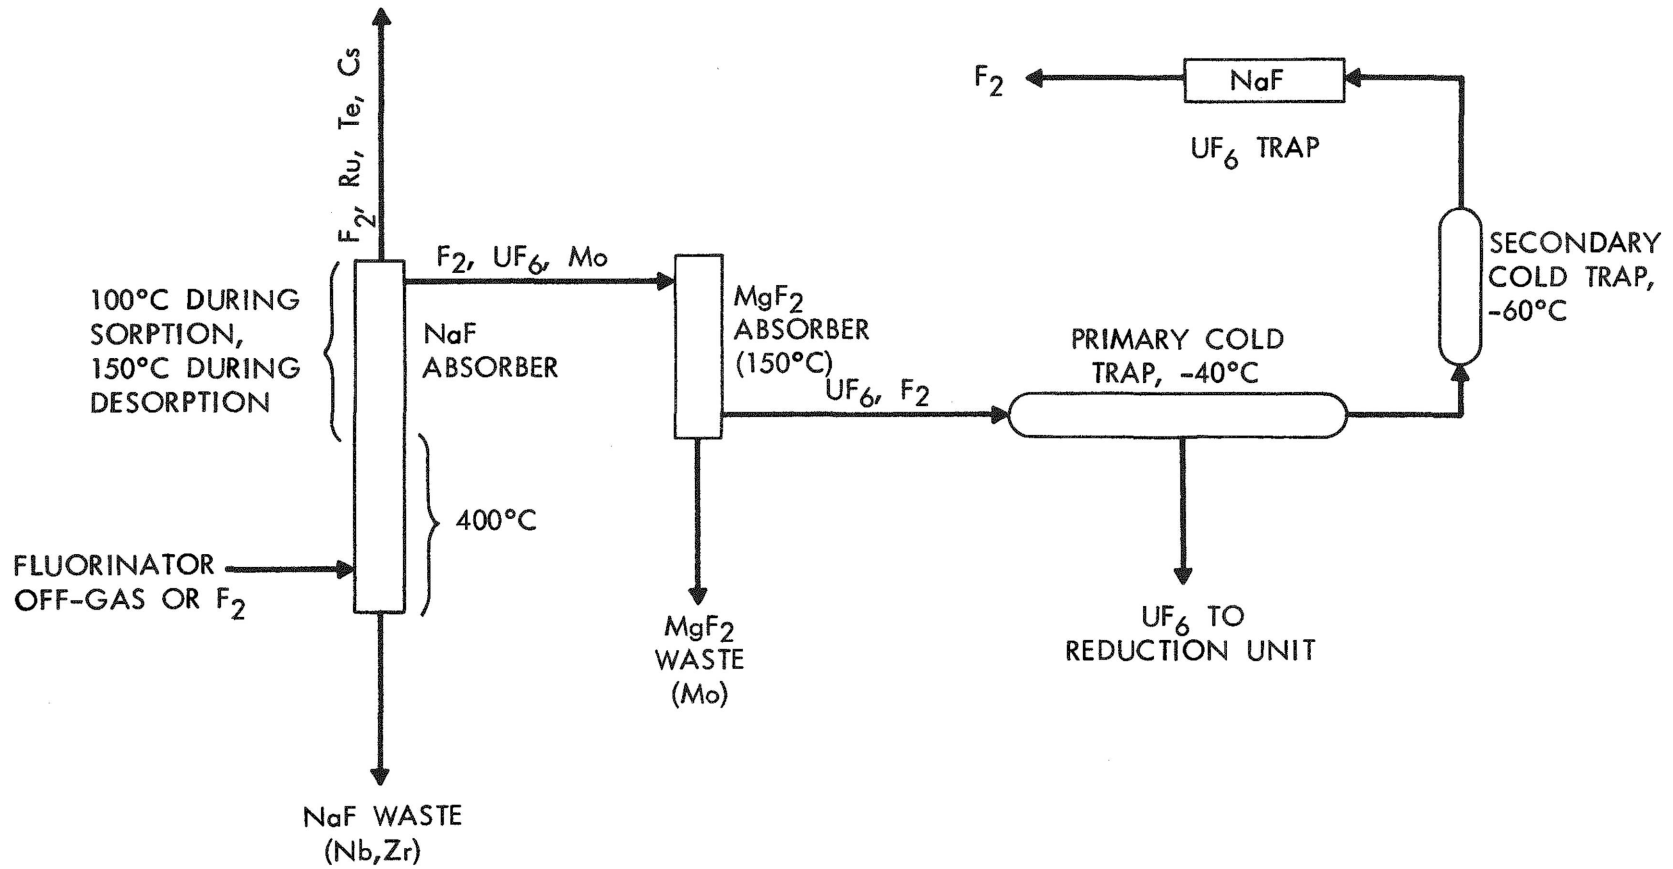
$F_2$, Ru, Te, Cs

$F_2$ ← NaF

$UF_6$ TRAP

100°C DURING SORPTION, 150°C DURING DESORPTION

NaF ABSORBER

$F_2$, $UF_6$, Mo

$MgF_2$ ABSORBER (150°C)

SECONDARY COLD TRAP, -60°C

PRIMARY COLD TRAP, -40°C

$UF_6$, $F_2$

400°C

FLUORINATOR OFF-GAS OR $F_2$

$MgF_2$ WASTE (Mo)

$UF_6$ TO REDUCTION UNIT

NaF WASTE (Nb,Zr)